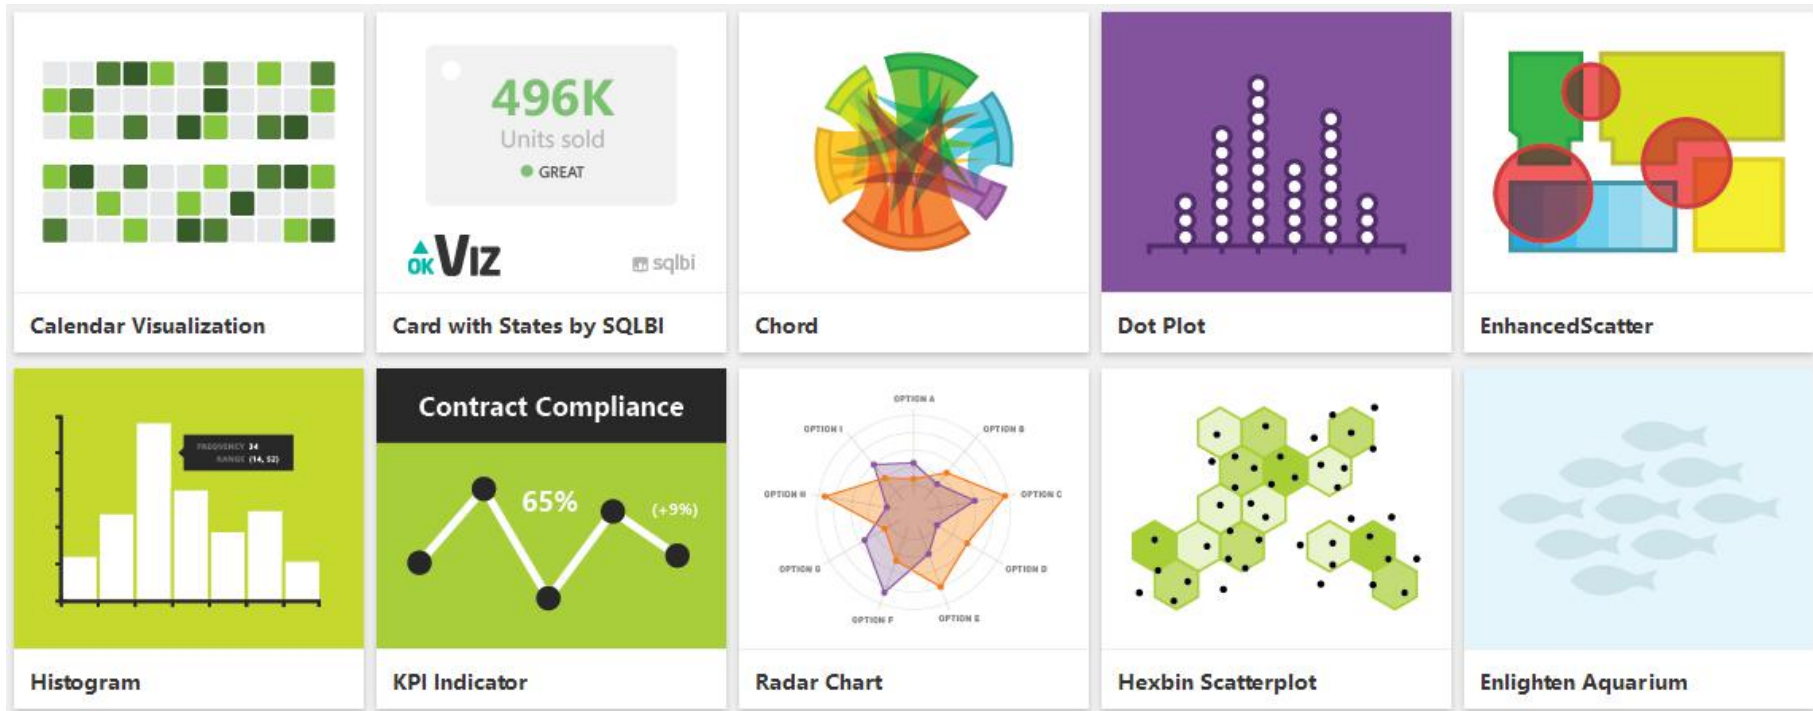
Calendar Visualization

496K
Units sold
GREAT
OK VIZ
sqlbi

Card with States by SQLBI

Chord

Dot Plot

EnhancedScatter

FREQUENCY 34
RANGE (14, 52)

Histogram

Contract Compliance
65%
(+9%)

KPI Indicator

OPTION A
OPTION B
OPTION C
OPTION D
OPTION E
OPTION F
OPTION G
OPTION H
OPTION I

Radar Chart

Hexbin Scatterplot

Enlighten Aquarium